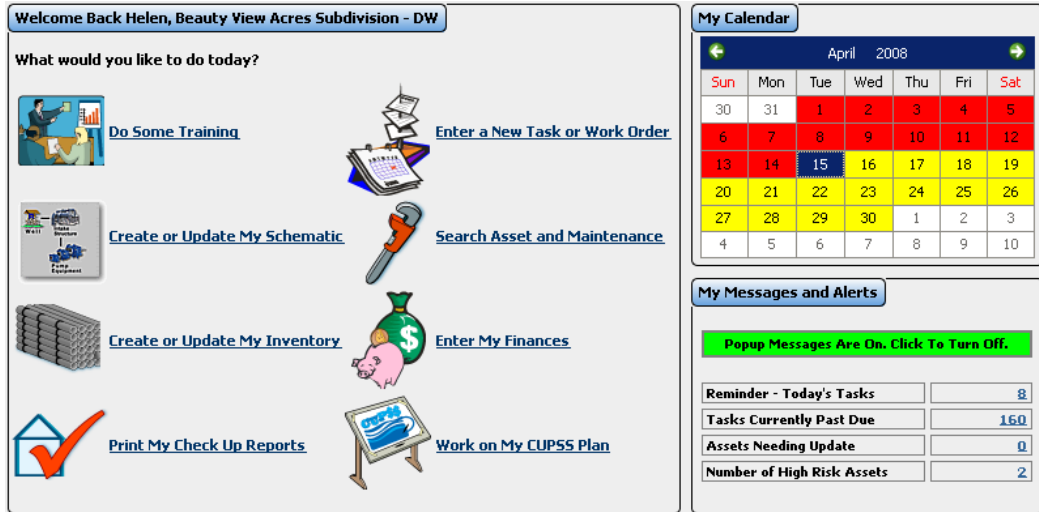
Welcome Back Helen, Beauty View Acres Subdivision - DW

What would you like to do today?

Do Some Training

Enter a New Task or Work Order

Well
Intake Structure
Pump Equipment

Create or Update My Schematic

Search Asset and Maintenance

Create or Update My Inventory

Enter My Finances

Print My Check Up Reports

CUPSS

Work on My CUPSS Plan

My Calendar

April 2008

| Sun | Mon | Tue | Wed | Thu | Fri | Sat |
|---|---|---|---|---|---|---|
| 30 | 31 | 1 | 2 | 3 | 4 | 5 |
| 6 | 7 | 8 | 9 | 10 | 11 | 12 |
| 13 | 14 | 15 | 16 | 17 | 18 | 19 |
| 20 | 21 | 22 | 23 | 24 | 25 | 26 |
| 27 | 28 | 29 | 30 | 1 | 2 | 3 |
| 4 | 5 | 6 | 7 | 8 | 9 | 10 |

My Messages and Alerts

Popup Messages Are On. Click To Turn Off.

| Reminder - Today's Tasks | 8 |
|---|---|
| Tasks Currently Past Due | 160 |
| Assets Needing Update | 0 |
| Number of High Risk Assets | 2 |